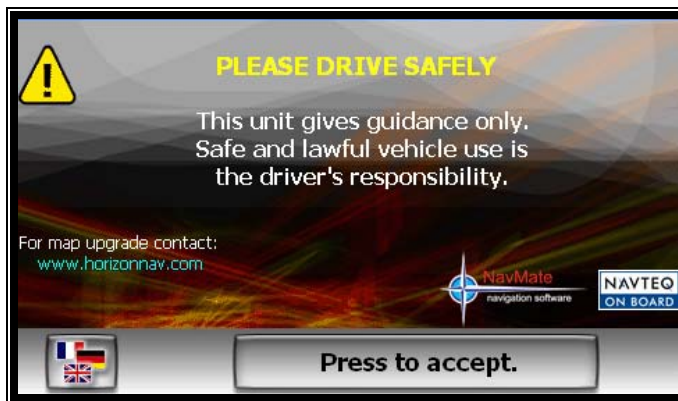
PLEASE DRIVE SAFELY

This unit gives guidance only. Safe and lawful vehicle use is the driver's responsibility.

For map upgrade contact:
www.horizonnav.com

NavMate
navigation software

NAVTEQ
ON BOARD

Press to accept.